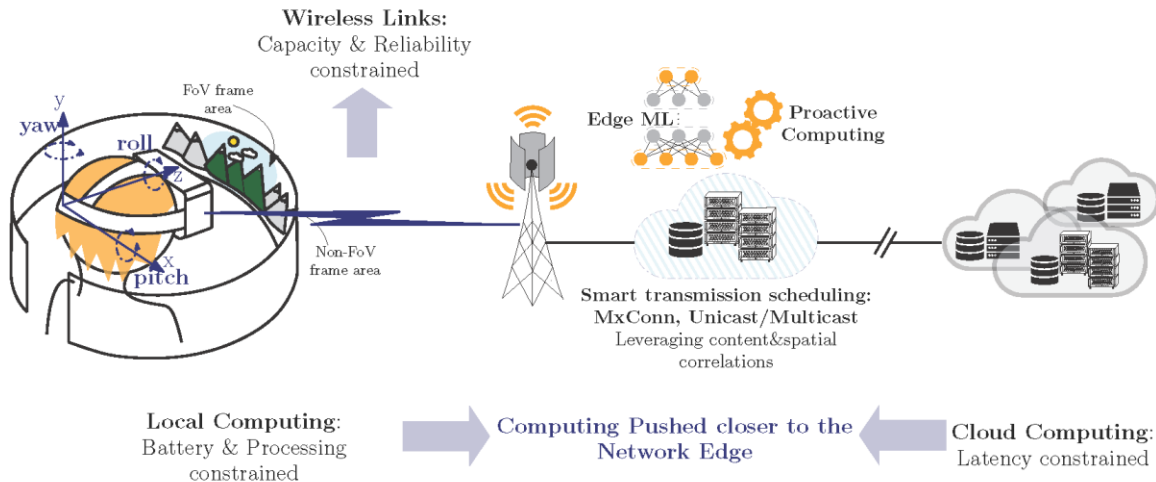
Wireless Links:
Capacity & Reliability
constrained

FoV frame
area

y
yaw
roll
z
x
pitch

Non-FoV
frame area

Edge ML
Proactive
Computing

Smart transmission scheduling:
MxConn, Unicast/Multicast
Leveraging content&spatial
correlations

Local Computing:
Battery & Processing
constrained

Computing Pushed closer to the
Network Edge

Cloud Computing:
Latency constrained